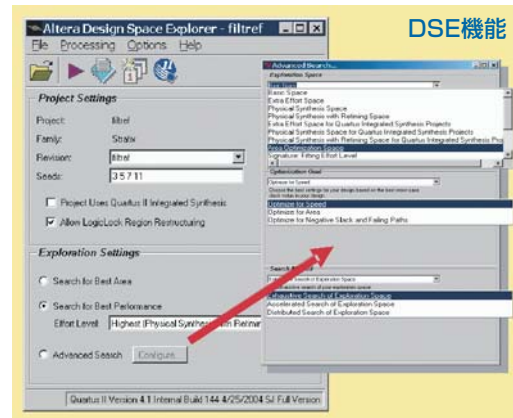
Altera Design Space Explorer - filtref

File Processing Options Help

DSE機能

Project Settings

Project: filtref

Family: Stratix

Revision: filtref

Seeds: 3 5 7 11

Project Uses Quartus II Integrated Synthesis

Allow LogicLock Region Restructuring

Exploration Settings

Search for Best Area

Search for Best Performance

Effort Level: Highest (Physical Synthesis with Retiming

Advanced Search Configure...

Quartus II Version 4.1 Internal Build 144 4/25/2004 SJ Full Version

Advanced Search...

Exploration Space

Basic Space
Extra Effort Space
Physical Synthesis Space
Physical Synthesis with Retiming Space
Extra Effort Space for Quartus Integrated Synthesis Projects
Physical Synthesis Space for Quartus Integrated Synthesis Projects
Physical Synthesis with Retiming Space for Quartus Integrated Synthesis Pro
Area Optimization Space
Signature: Fitting Effort Level

Optimization Goal

Optimize for Speed

Optimize for Speed
Optimize for Area
Optimize for Negative Slack and Failing Paths

Search Method

Exhaustive Search of Exploration Space
Accelerated Search of Exploration Space
Distributed Search of Exploration Space